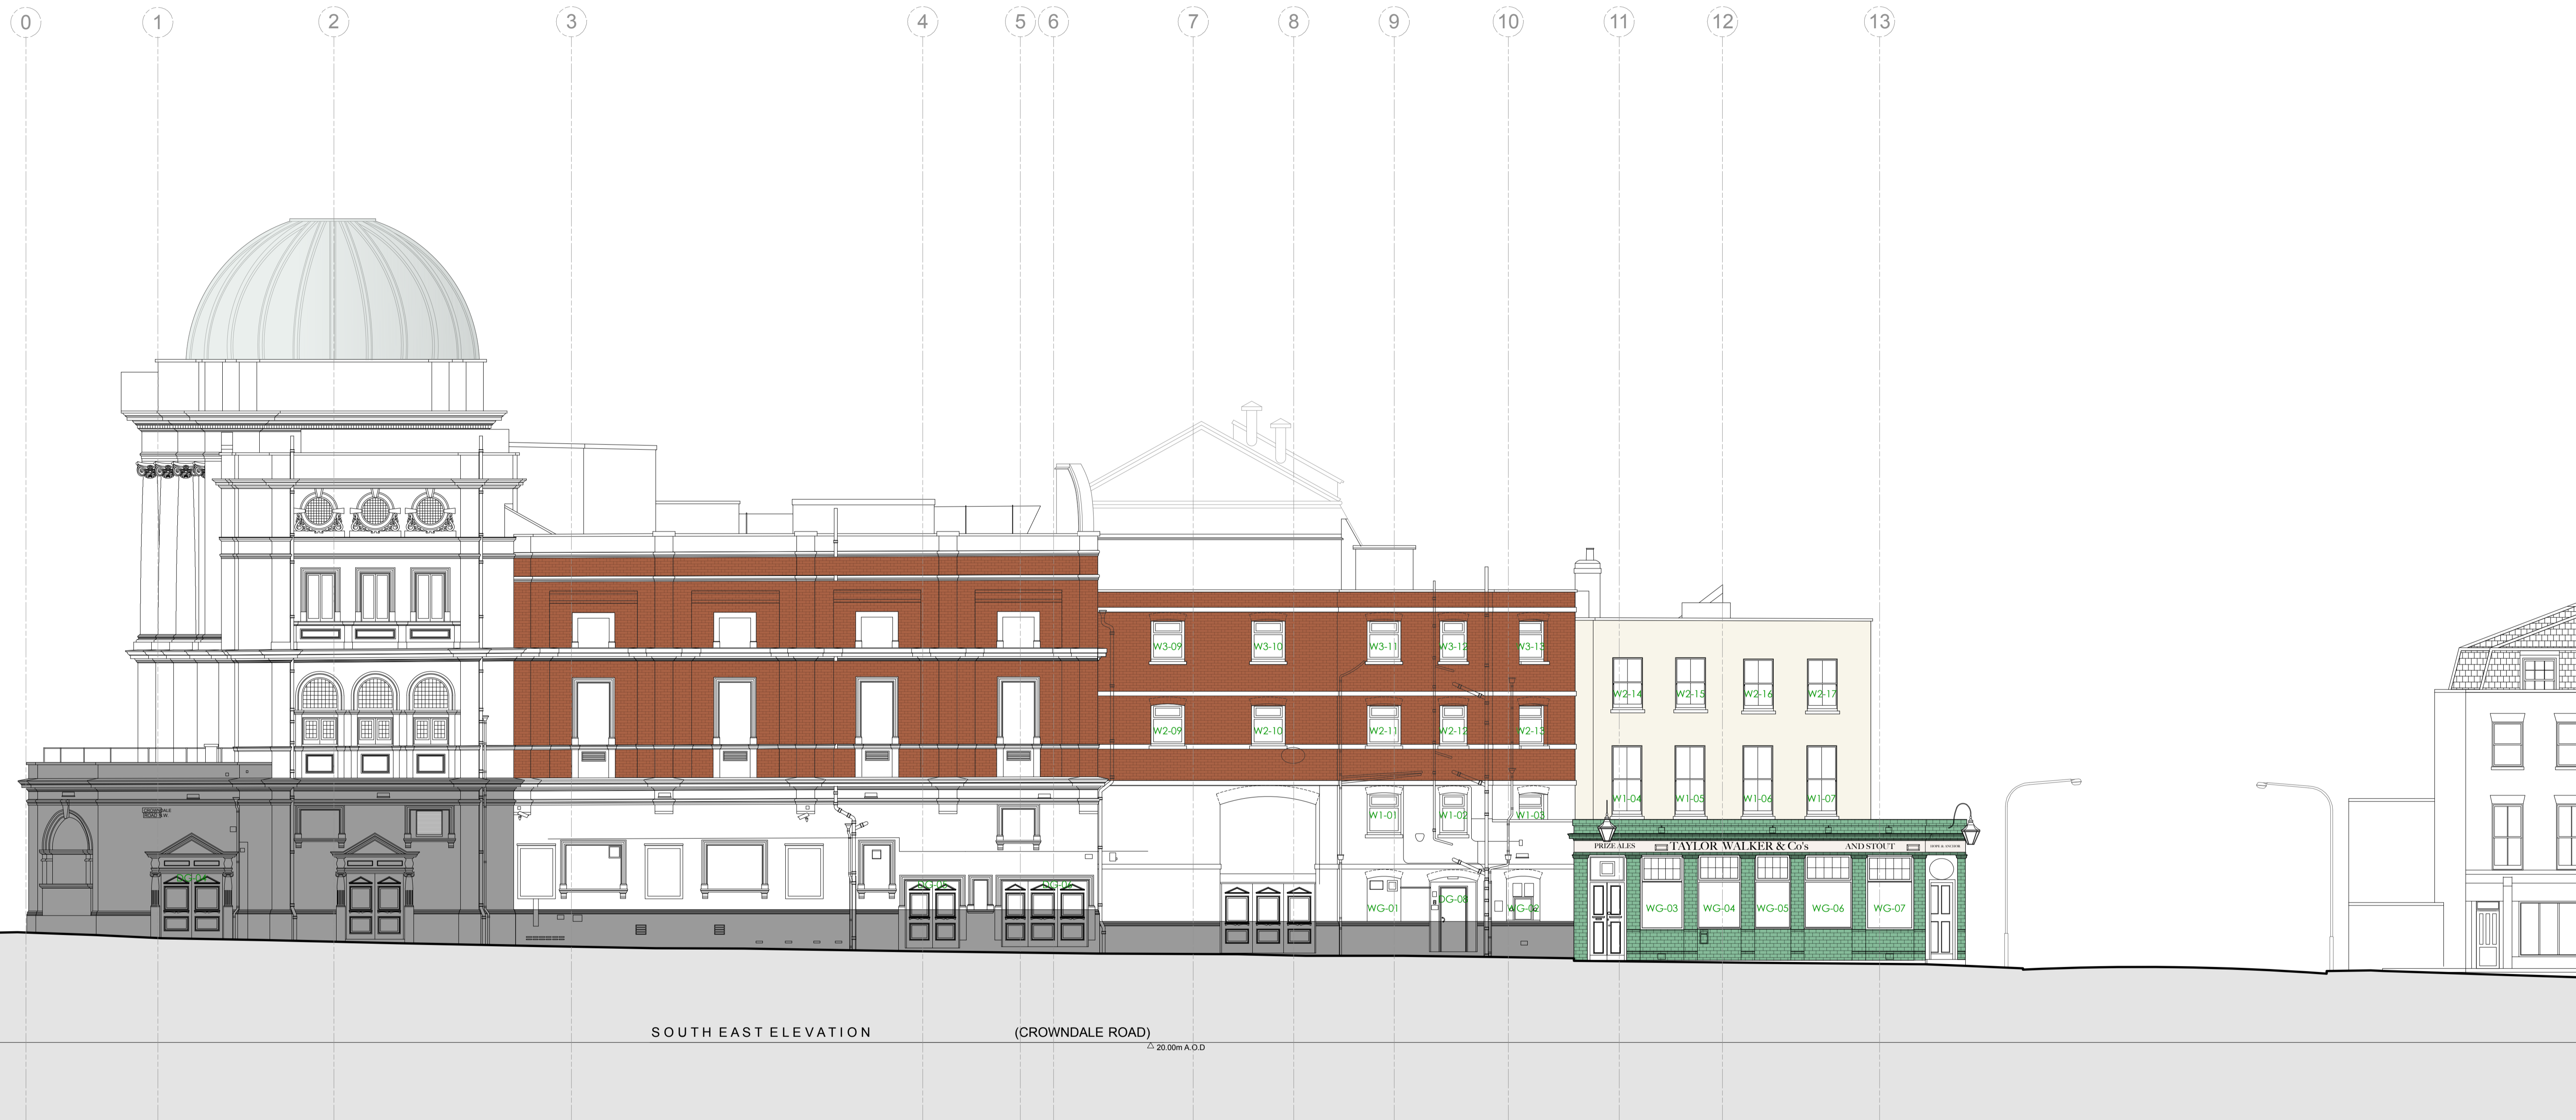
0 1 2 3 4 5 6 7 8 9 10 11 12 13

W3-09 W3-10 W3-11 W3-12 W3-13

W2-14 W2-15 W2-16 W2-17

W2-09 W2-10 W2-11 W2-12 W2-13

W1-04 W1-05 W1-06 W1-07

W1-01 W1-02 W1-03

PRIZE ALES TAYLOR WALKER & Co's AND STOUT

WG-01 DG-08 WG-02 WG-03 WG-04 WG-05 WG-06 WG-07

SOUTH EAST ELEVATION (CROWNDALE ROAD)

20.00m A.O.D